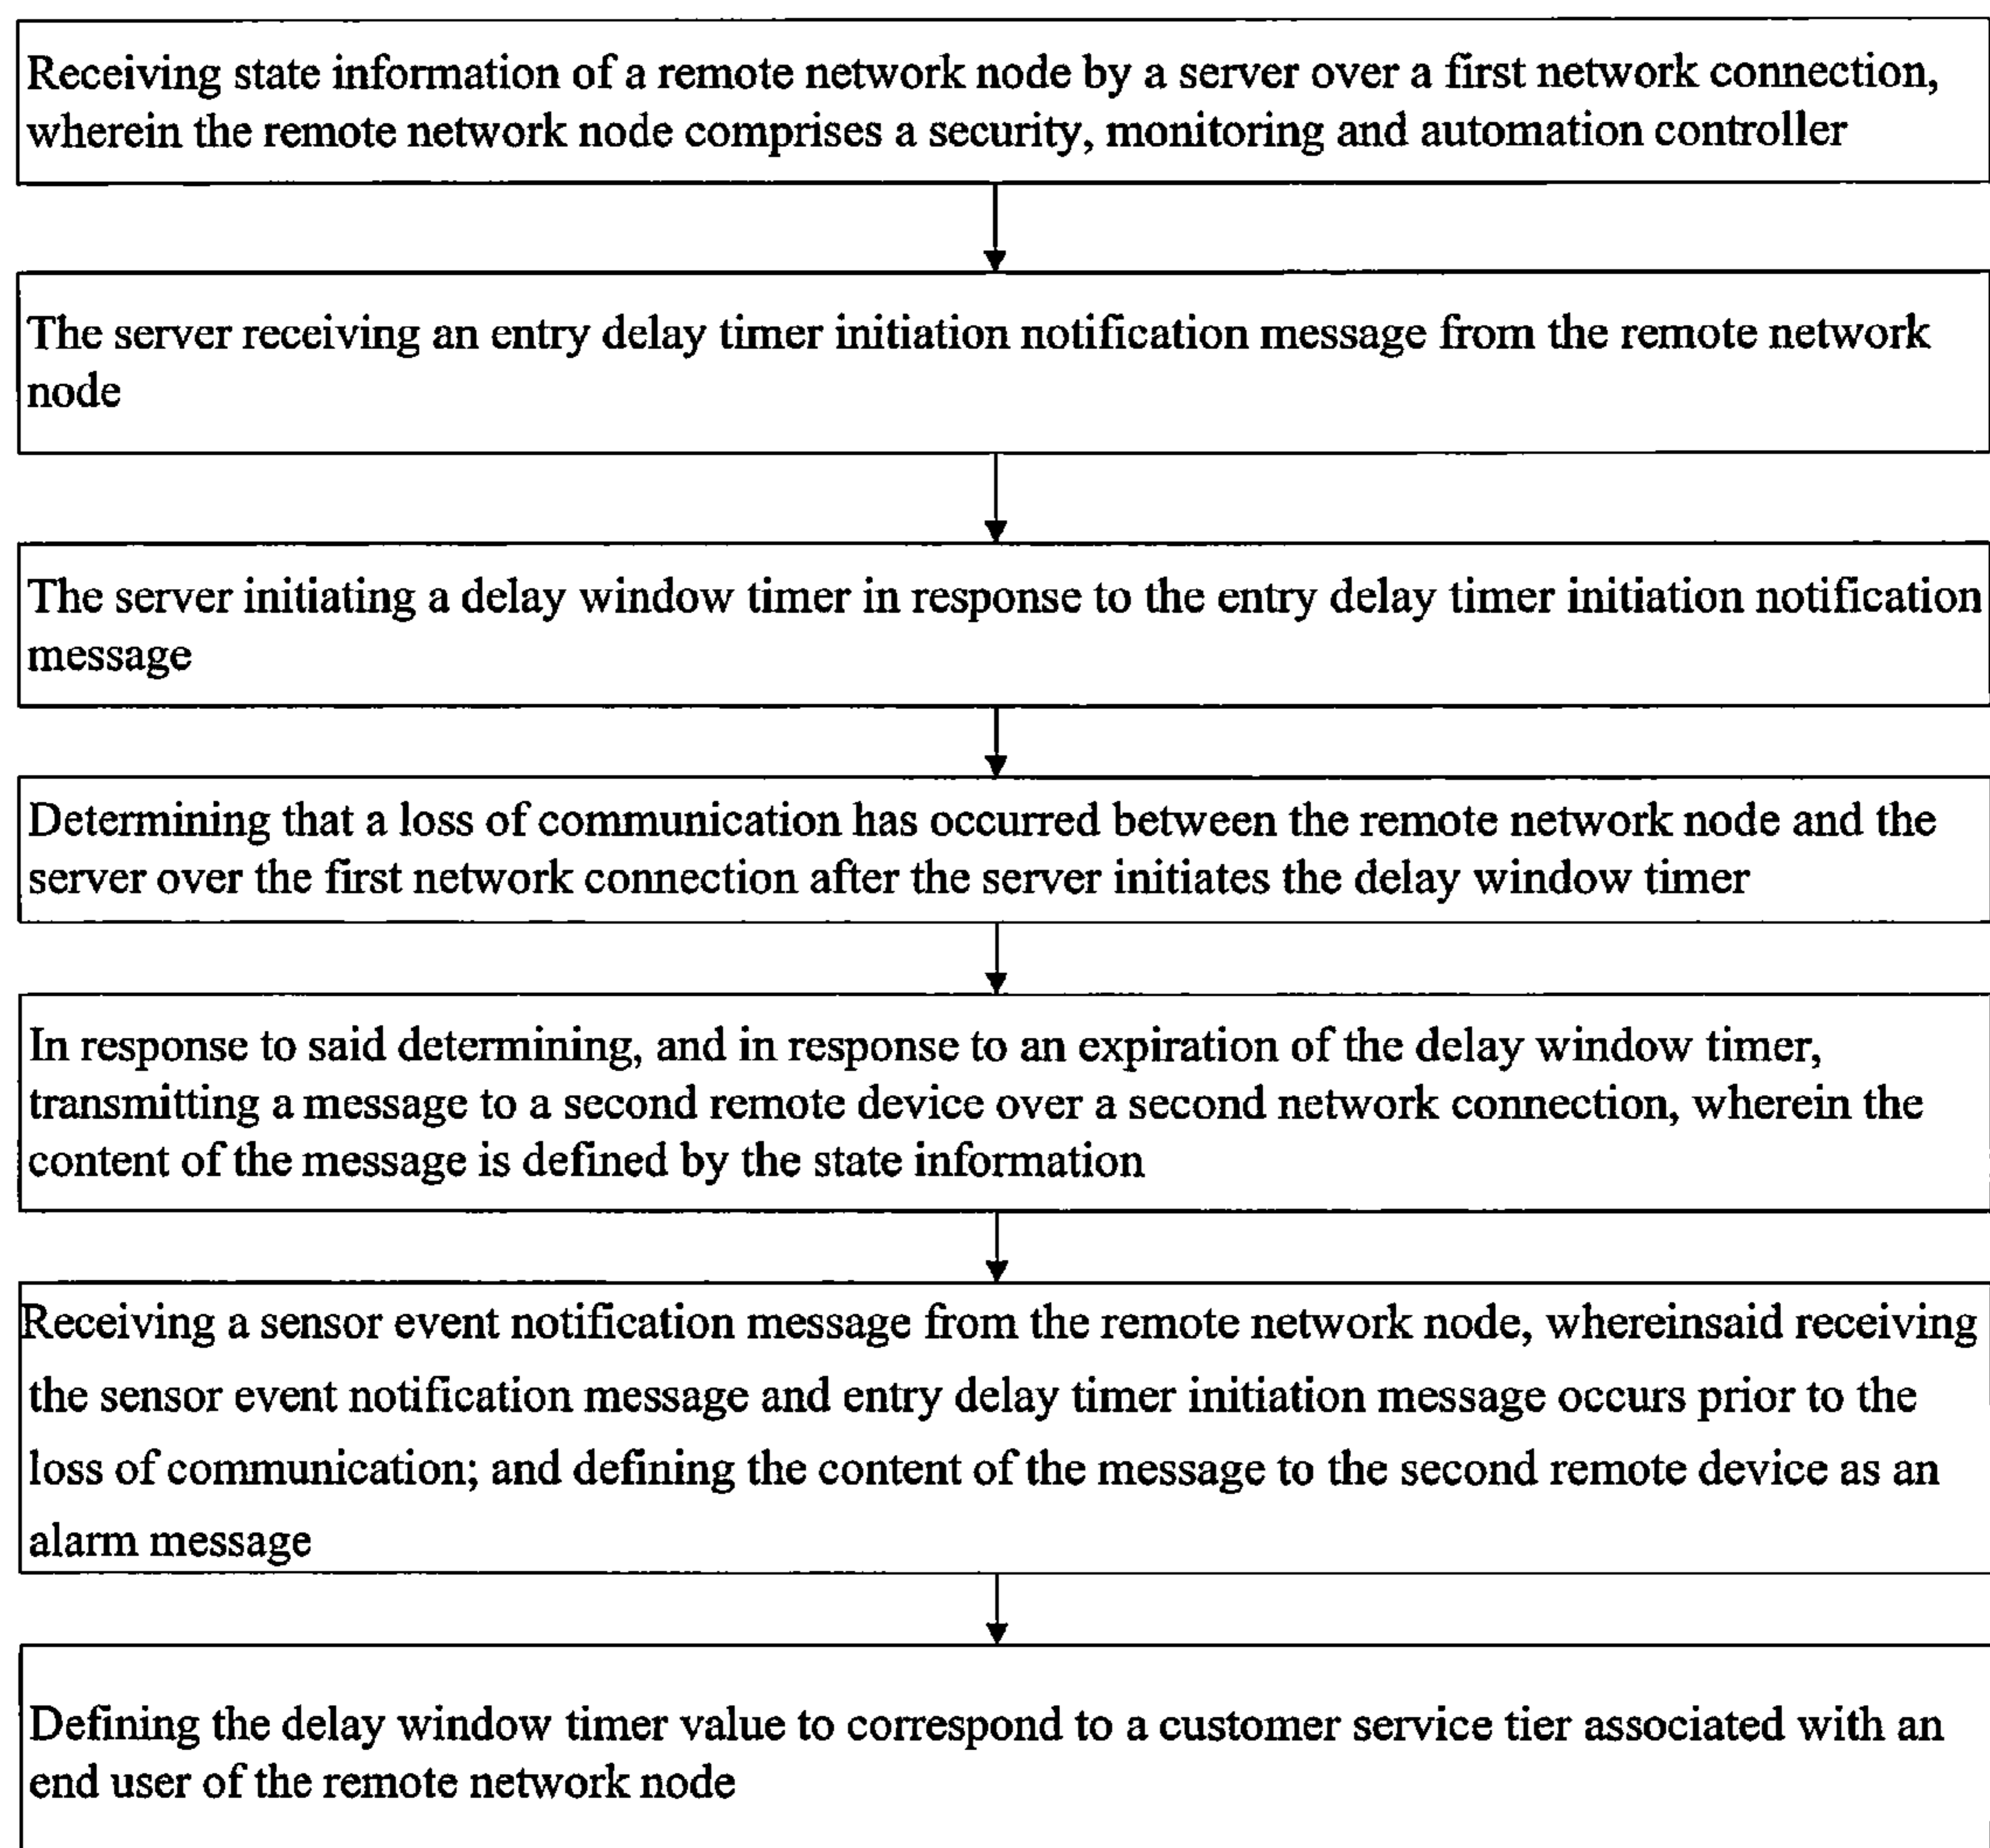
Receiving state information of a remote network node by a server over a first network connection, wherein the remote network node comprises a security, monitoring and automation controller

The server receiving an entry delay timer initiation notification message from the remote network node

The server initiating a delay window timer in response to the entry delay timer initiation notification message

Determining that a loss of communication has occurred between the remote network node and the server over the first network connection after the server initiates the delay window timer

In response to said determining, and in response to an expiration of the delay window timer, transmitting a message to a second remote device over a second network connection, wherein the content of the message is defined by the state information

Receiving a sensor event notification message from the remote network node, whereinsaid receiving the sensor event notification message and entry delay timer initiation message occurs prior to the loss of communication; and defining the content of the message to the second remote device as an alarm message

Defining the delay window timer value to correspond to a customer service tier associated with an end user of the remote network node